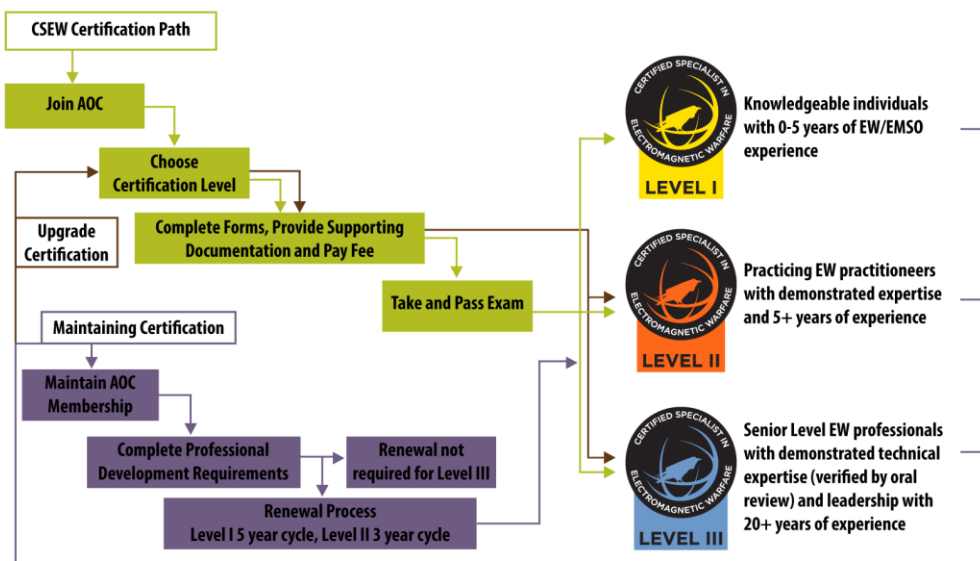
CSEW Certification Path

Join AOC

Choose Certification Level

Upgrade Certification

Complete Forms, Provide Supporting Documentation and Pay Fee

Take and Pass Exam

Maintaining Certification

Maintain AOC Membership

Complete Professional Development Requirements

Renewal not required for Level III

Renewal Process
Level I 5 year cycle, Level II 3 year cycle

CERTIFIED SPECIALIST IN ELECTROMAGNETIC WARFARE
LEVEL I

Knowledgeable individuals with 0-5 years of EW/EMSO experience

CERTIFIED SPECIALIST IN ELECTROMAGNETIC WARFARE
LEVEL II

Practicing EW practitioneers with demonstrated expertise and 5+ years of experience

CERTIFIED SPECIALIST IN ELECTROMAGNETIC WARFARE
LEVEL III

Senior Level EW professionals with demonstrated technical expertise (verified by oral review) and leadership with 20+ years of experience